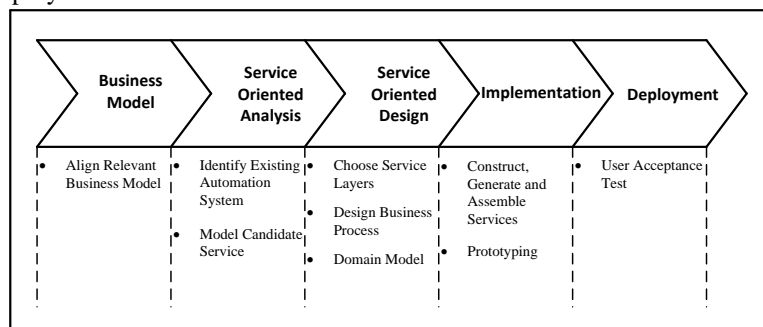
ploy

Business Model

Service Oriented Analysis

Service Oriented Design

Implementation

Deployment

• Align Relevant Business Model

• Identify Existing Automation System
• Model Candidate Service

• Choose Service Layers
• Design Business Process
• Domain Model

• Construct, Generate and Assemble Services
• Prototyping

• User Acceptance Test